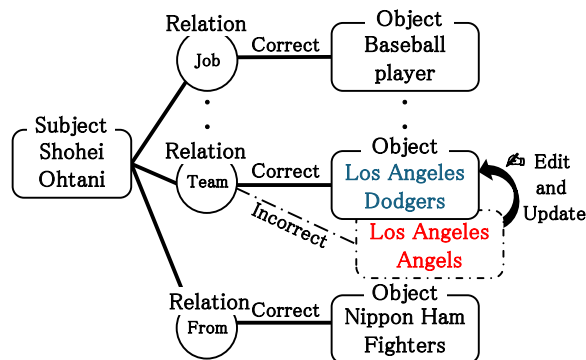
Subject
Shohei
Ohtani

Relation
Job
Correct
Object
Baseball
player

Relation
Team
Correct
Object
Los Angeles
Dodgers

Incorrect
Los Angeles
Angels

Edit
and
Update

Relation
From
Correct
Object
Nippon Ham
Fighters